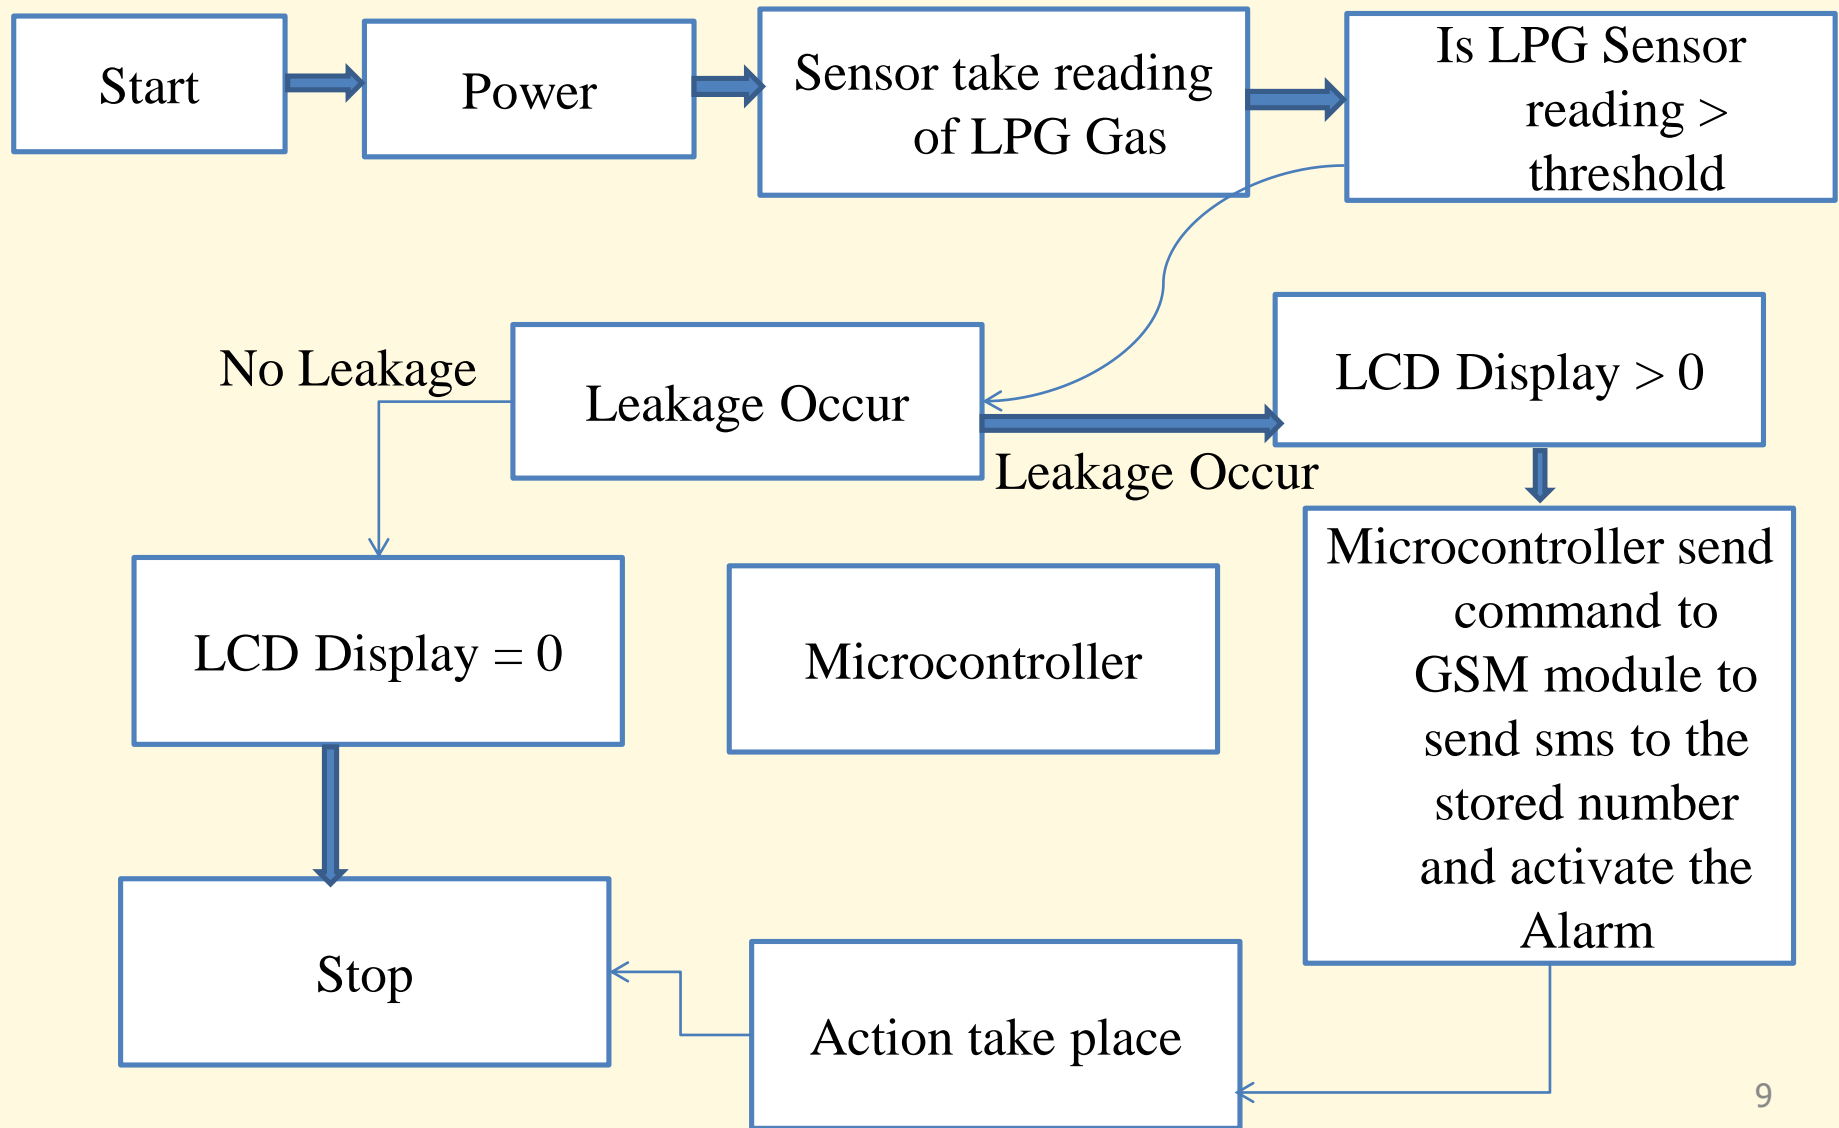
Start

Power

Sensor take reading of LPG Gas

Is LPG Sensor reading > threshold

No Leakage

Leakage Occur

LCD Display > 0

Leakage Occur

Microcontroller send command to GSM module to send sms to the stored number and activate the Alarm

LCD Display = 0

Microcontroller

Stop

Action take place

9